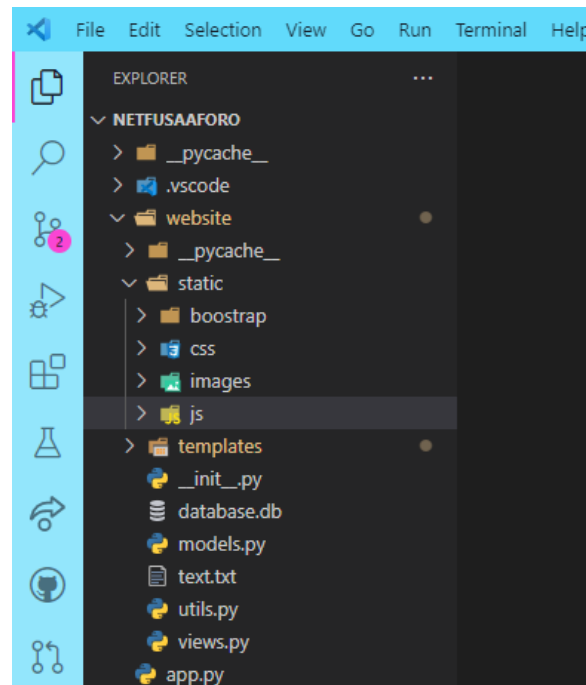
File Edit Selection View Go Run Terminal Help

EXPLORER ...

NETFUSAAFORO
__pycache__
.vscode
website
__pycache__
static
boostrap
css
images
js
templates
__init__.py
database.db
models.py
text.txt
utils.py
views.py
app.py

2